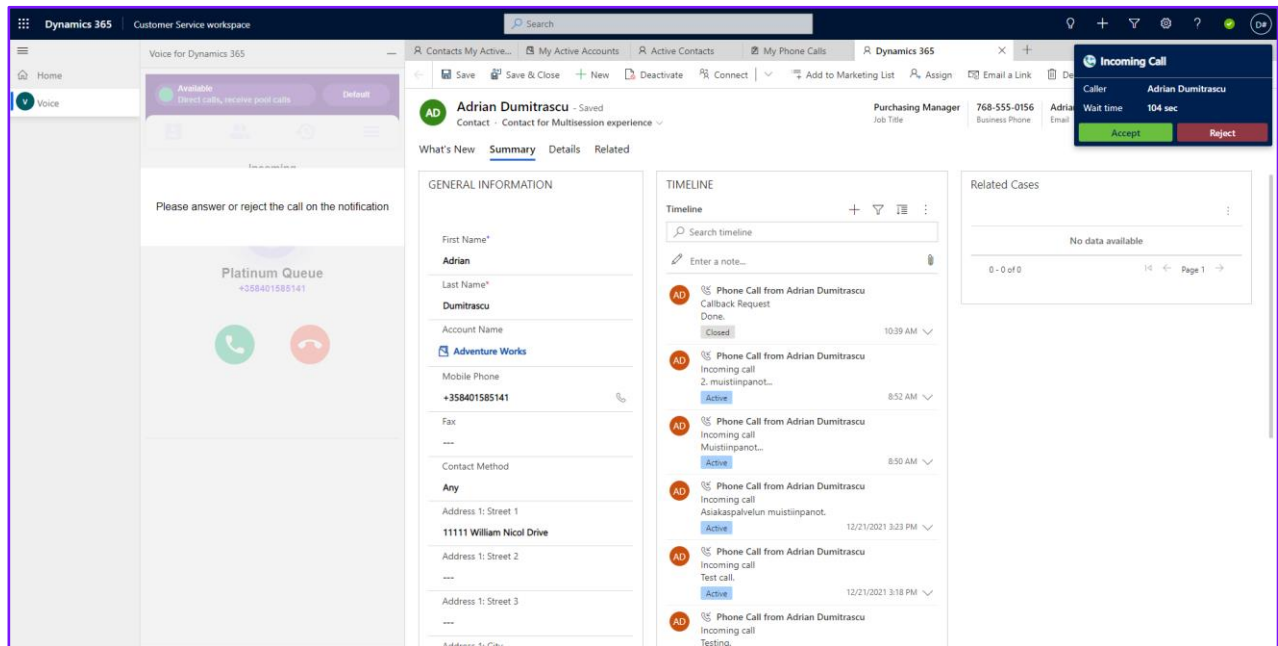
Dynamics 365 | Customer Service workspace

Search

D#

Home

Voice

Voice for Dynamics 365

Available
Direct calls, receive pool calls

Default

Incoming

Please answer or reject the call on the notification

Platinum Queue

+358401585141

Contacts My Active... | My Active Accounts | Active Contacts | My Phone Calls | Dynamics 365

Save | Save & Close | + New | Deactivate | Connect | Add to Marketing List | Assign | Email a Link | De

Incoming Call

| Caller | Adrian Dumitrascu |
|---|---|
| Wait time | 104 sec |

Accept | Reject

AD

Adrian Dumitrascu - Saved

Contact · Contact for Multisession experience

Purchasing Manager
Job Title

768-555-0156
Business Phone

Adrian
Email

What's New | Summary | Details | Related

GENERAL INFORMATION

First Name*
Adrian

Last Name*
Dumitrascu

Account Name
Adventure Works

Mobile Phone
+358401585141

Fax
---

Contact Method
Any

Address 1: Street 1
11111 William Nicol Drive

Address 1: Street 2
---

Address 1: Street 3
---

Address 1: City

TIMELINE

Timeline

Search timeline

Enter a note...

Phone Call from Adrian Dumitrascu
Callback Request
Done.
Closed
10:39 AM

Phone Call from Adrian Dumitrascu
Incoming call
2. muistiinpanot...
Active
8:52 AM

Phone Call from Adrian Dumitrascu
Incoming call
Muistiinpanot...
Active
8:50 AM

Phone Call from Adrian Dumitrascu
Incoming call
Asiakaspalvelun muistiinpanot.
Active
12/21/2021 3:23 PM

Phone Call from Adrian Dumitrascu
Incoming call
Test call.
Active
12/21/2021 3:18 PM

Phone Call from Adrian Dumitrascu
Incoming call
Testing.

Related Cases

No data available

0 - 0 of 0

Page 1